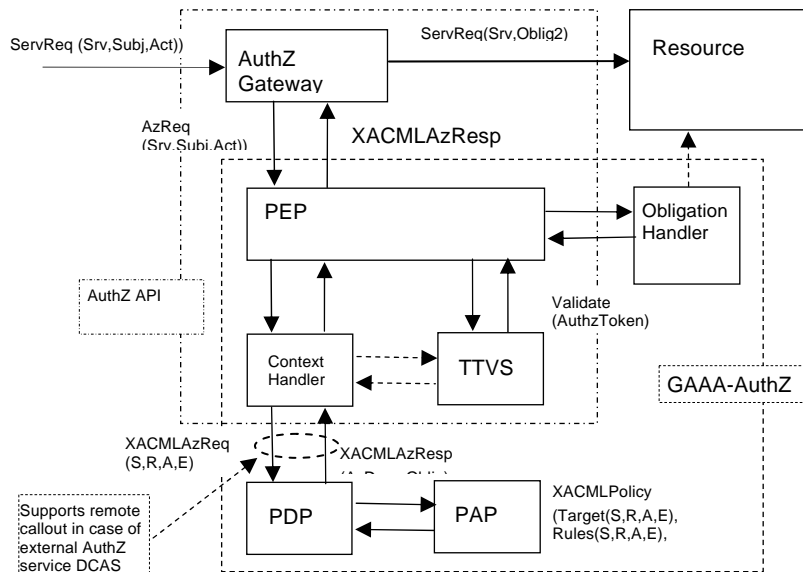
ServReq (Srv,Subj,Act))

AuthZ Gateway

ServReq(Srv,Oblig2)

Resource

AzReq
(Srv,Subj,Act))

XACMLAzResp

PEP

Obligation Handler

AuthZ API

Validate
(AuthzToken)

Context Handler

TTVS

GAAA-AuthZ

XACMLAzReq
(S,R,A,E)

XACMLAzResp
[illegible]

Supports remote callout in case of external AuthZ service DCAS

PDP

PAP

XACMLPolicy
(Target(S,R,A,E),
Rules(S,R,A,E),